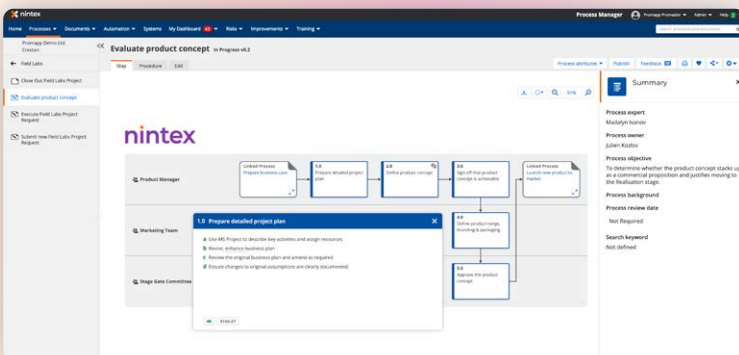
nintex

Process Manager Promapp Promaster Admin Help

Home Processes Documents Automation Systems My Dashboard Risks Improvements Training

Promapp Demo Ltd. Creator

Evaluate product concept In Progress v0.2

Map Procedure Edit

Process attributes Publish Feedback

← Field Labs

Close Out Field Labs Project

Evaluate product concept

Execute Field Labs Project Request

Submit new Field Labs Project Request

nintex

Product Manager

Marketing Team

Stage Gate Committee

Linked Process Prepare business case

1.0 Prepare detailed project plan

2.0 Define product concept

3.0 Sign off that product concept is achievable

Linked Process Launch new product to market

4.0 Define product range, branding & packaging

5.0 Approve the product concept

1.0 Prepare detailed project plan

a Use MS Project to describe key activities and assign resources

b Review, enhance business plan

c Review the original business plan and amend as required.

d Ensure changes to original assumptions are clearly documented.

Summary

Process expert
Madalyn Ivanov

Process owner
Julien Kozlov

Process objective
To determine whether the product concept stacks up as a commercial proposition and justifies moving to the Realisation stage.

Process background

Process review date
Not Required

Search keyword
Not defined